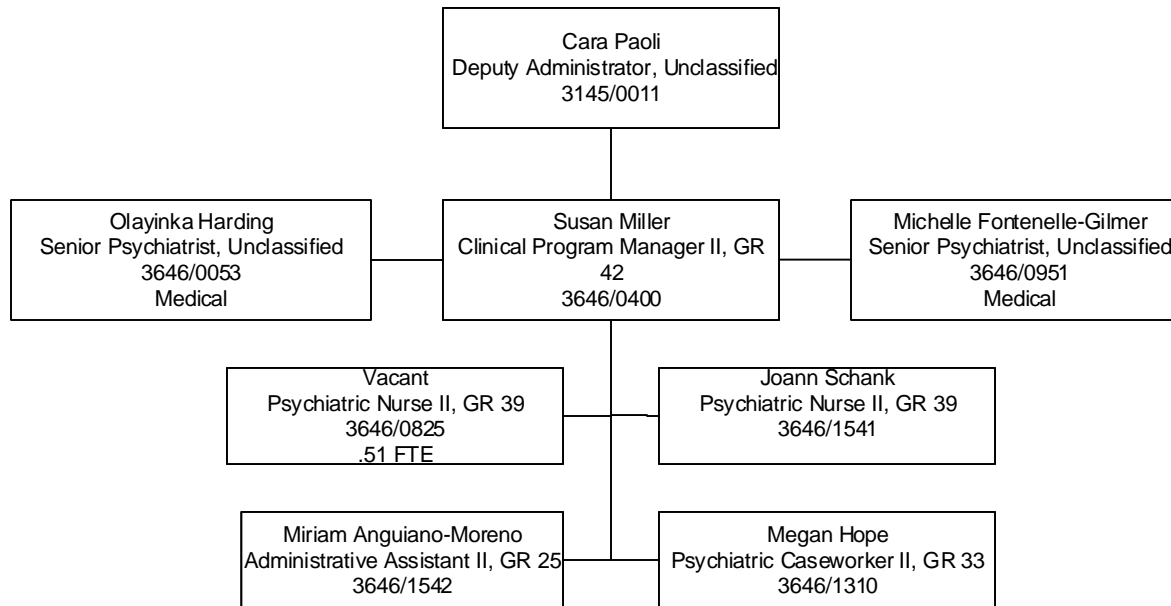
Cara Paoli
Deputy Administrator, Unclassified
3145/0011

Olayinka Harding
Senior Psychiatrist, Unclassified
3646/0053
Medical

Susan Miller
Clinical Program Manager II, GR 42
3646/0400

Michelle Fontenelle-Gilmer
Senior Psychiatrist, Unclassified
3646/0951
Medical

Vacant
Psychiatric Nurse II, GR 39
3646/0825
.51 FTE

Joann Schank
Psychiatric Nurse II, GR 39
3646/1541

Miriam Anguiano-Moreno
Administrative Assistant II, GR 25
3646/1542

Megan Hope
Psychiatric Caseworker II, GR 33
3646/1310